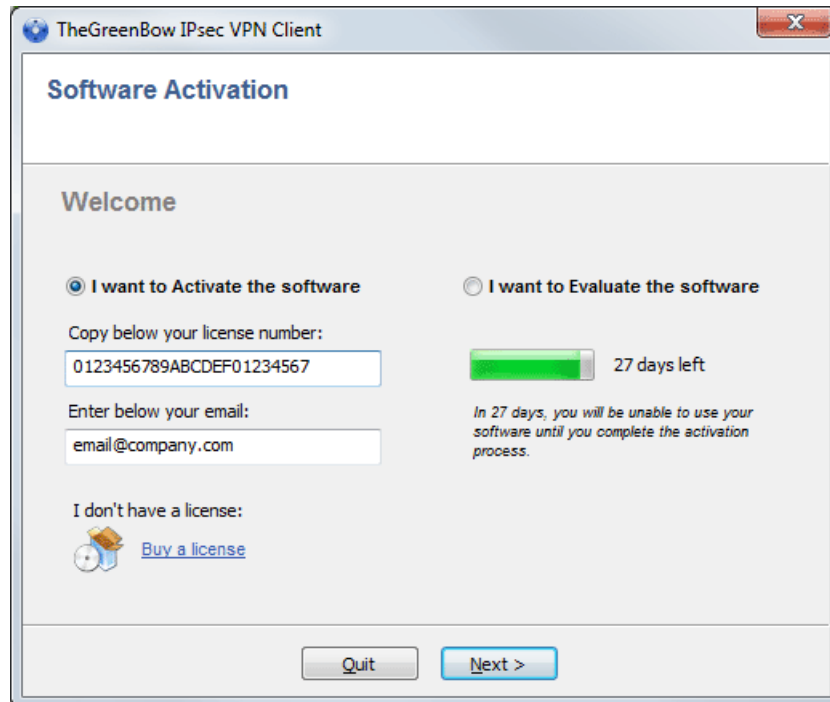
TheGreenBow IPsec VPN Client

Software Activation

Welcome

I want to Activate the software

Copy below your license number:

0123456789ABCDEF01234567

Enter below your email:

email@company.com

I don't have a license:

Buy a license

I want to Evaluate the software

27 days left

In 27 days, you will be unable to use your software until you complete the activation process.

Quit

Next >